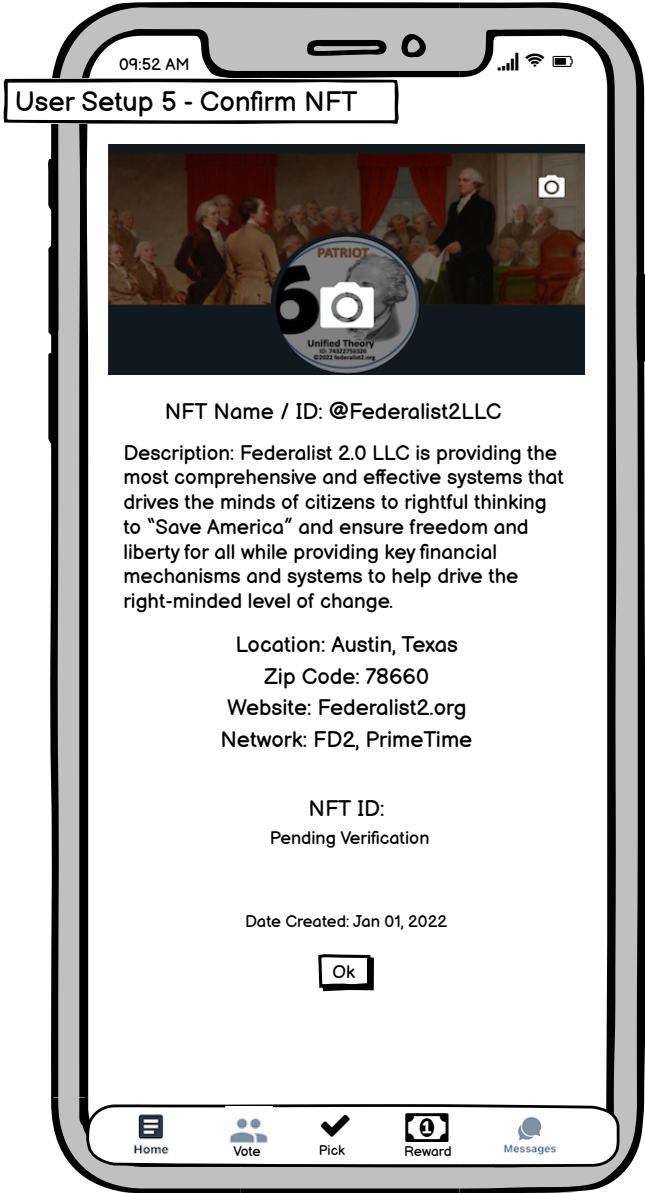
09:52 AM

User Setup 5 - Confirm NFT

PATRIOT
Unified Theory
ID: 74322756320
©2022 federalist2.org

NFT Name / ID: @Federalist2LLC

Description: Federalist 2.0 LLC is providing the most comprehensive and effective systems that drives the minds of citizens to rightful thinking to "Save America" and ensure freedom and liberty for all while providing key financial mechanisms and systems to help drive the right-minded level of change.

Location: Austin, Texas
Zip Code: 78660
Website: Federalist2.org
Network: FD2, PrimeTime

NFT ID:
Pending Verification

Date Created: Jan 01, 2022

Ok

Home
Vote
Pick
Reward
Messages